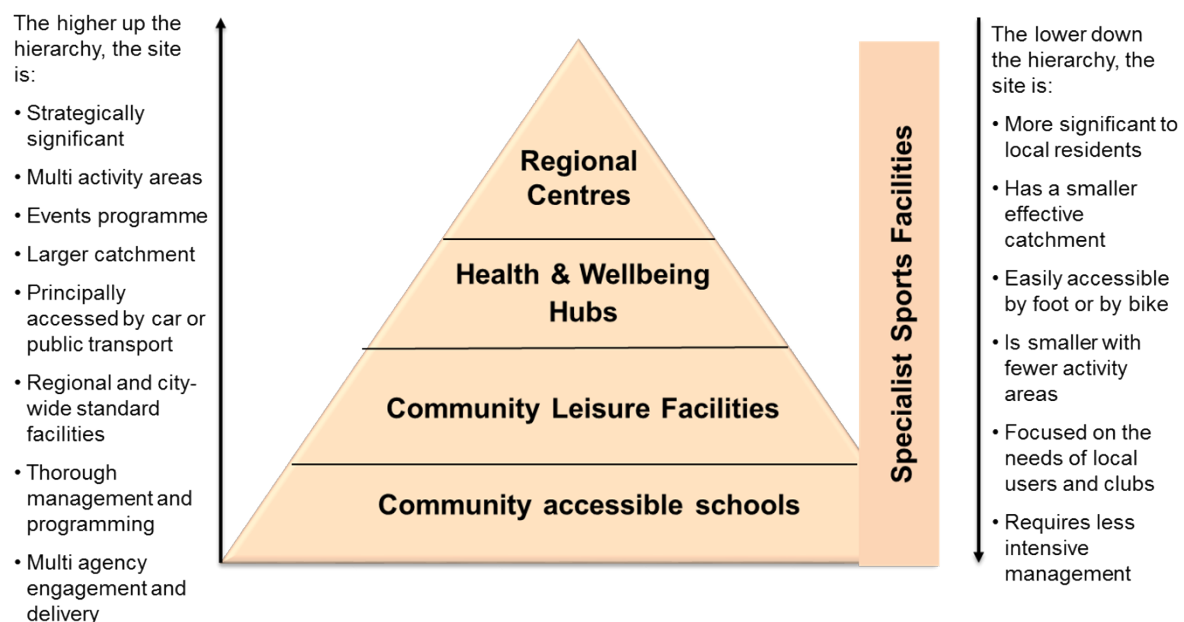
The higher up the hierarchy, the site is:

• Strategically significant
• Multi activity areas
• Events programme
• Larger catchment
• Principally accessed by car or public transport
• Regional and city-wide standard facilities
• Thorough management and programming
• Multi agency engagement and delivery

Regional Centres

Health & Wellbeing Hubs

Community Leisure Facilities

Community accessible schools

Specialist Sports Facilities

The lower down the hierarchy, the site is:

• More significant to local residents
• Has a smaller effective catchment
• Easily accessible by foot or by bike
• Is smaller with fewer activity areas
• Focused on the needs of local users and clubs
• Requires less intensive management